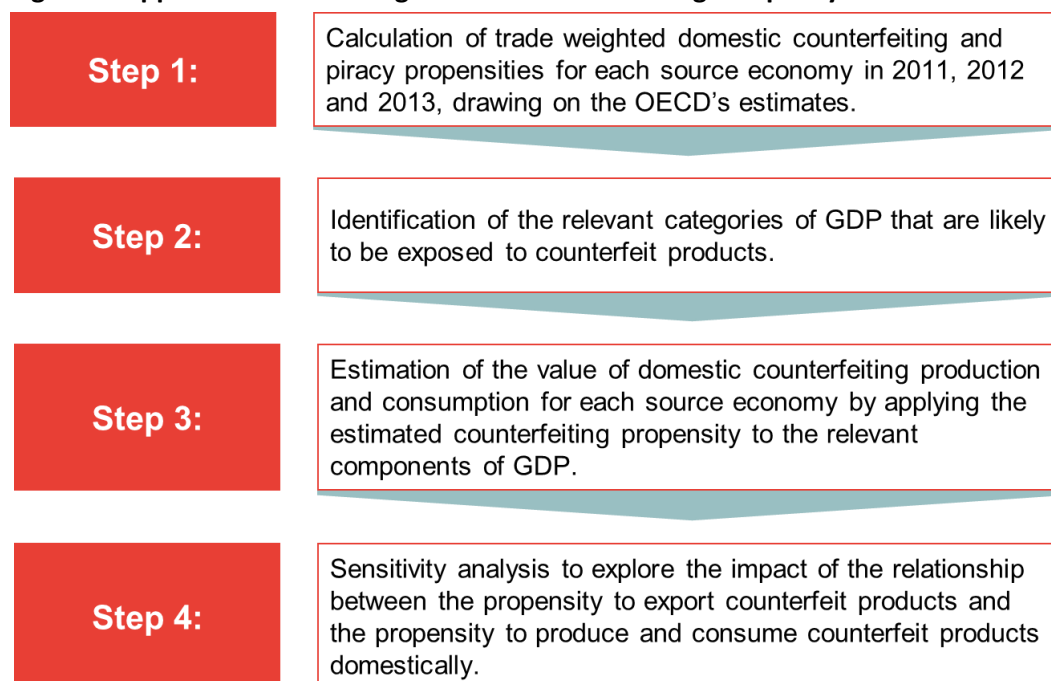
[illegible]

Step 1:

Calculation of trade weighted domestic counterfeiting and piracy propensities for each source economy in 2011, 2012 and 2013, drawing on the OECD's estimates.

Step 2:

Identification of the relevant categories of GDP that are likely to be exposed to counterfeit products.

Step 3:

Estimation of the value of domestic counterfeiting production and consumption for each source economy by applying the estimated counterfeiting propensity to the relevant components of GDP.

Step 4:

Sensitivity analysis to explore the impact of the relationship between the propensity to export counterfeit products and the propensity to produce and consume counterfeit products domestically.